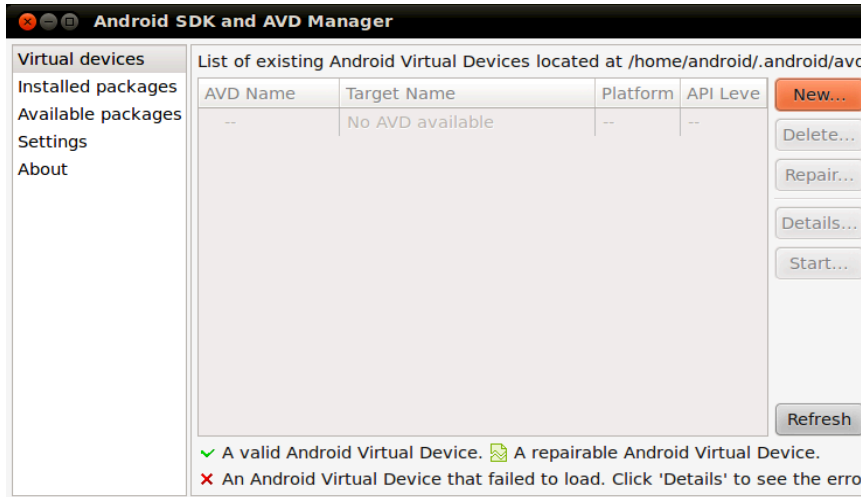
Android SDK and AVD Manager

Virtual devices
Installed packages
Available packages
Settings
About

List of existing Android Virtual Devices located at /home/android/.android/avc

| AVD Name | Target Name | Platform | API Leve |
|---|---|---|---|
| -- | No AVD available | -- | -- |

New...
Delete...
Repair...
Details...
Start...
Refresh

✓ A valid Android Virtual Device. A repairable Android Virtual Device.
✗ An Android Virtual Device that failed to load. Click 'Details' to see the erro